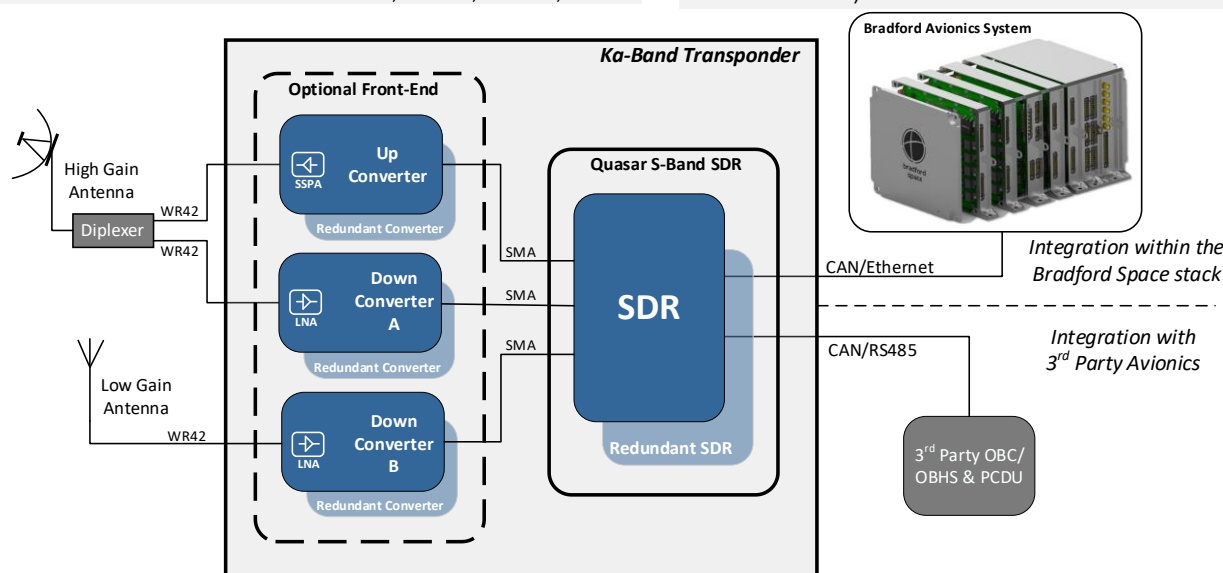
Ka-Band Transponder

Optional Front-End

Bradford Avionics System

bradford space

High Gain Antenna

SSPA

Up Converter

Redundant Converter

Quasar S-Band SDR

WR42

Diplexer

WR42

SMA

SMA

SMA

LNA

Down Converter A

Redundant Converter

SDR

CAN/Ethernet

Integration within the Bradford Space stack

Integration with $3^{rd}$ Party Avionics

CAN/RS485

Low Gain Antenna

WR42

LNA

Down Converter B

Redundant Converter

Redundant SDR

$3^{rd}$ Party OBC/ OBHS & PCDU